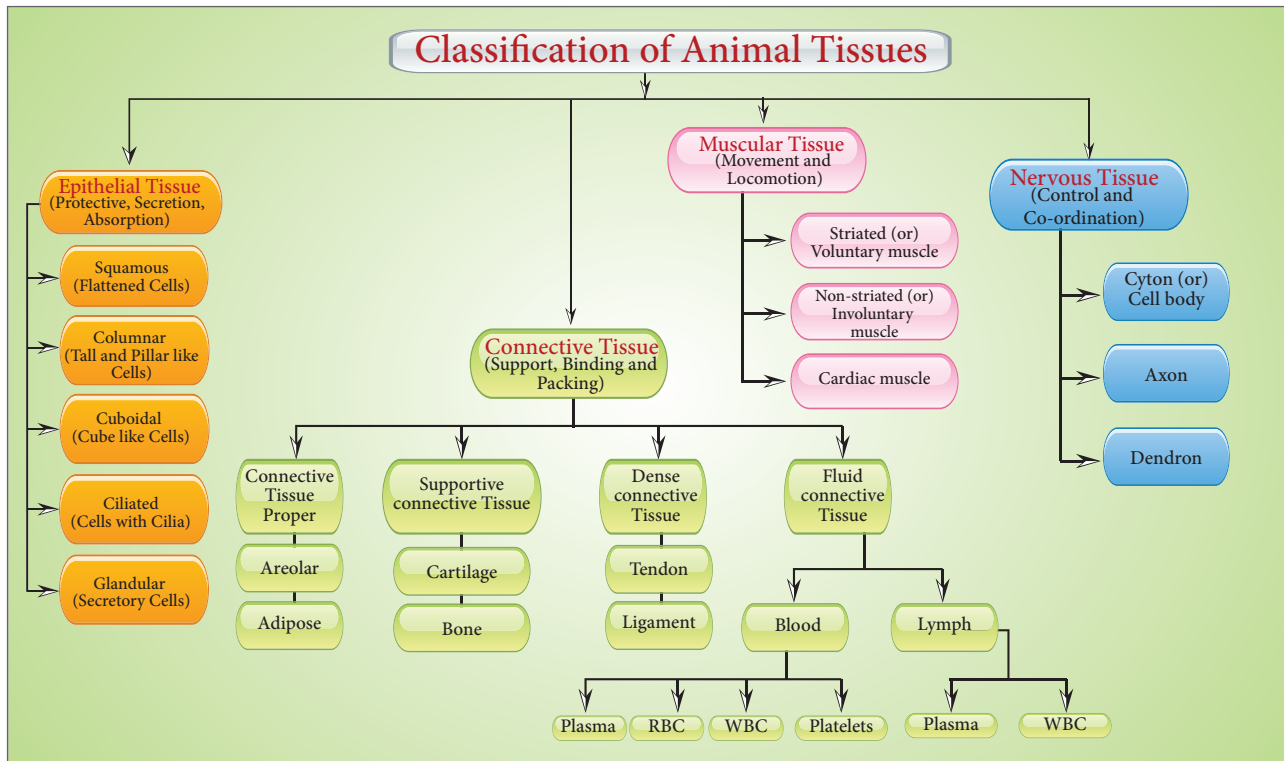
Classification of Animal Tissues

Epithelial Tissue
(Protective, Secretion, Absorption)

Squamous
(Flattened Cells)

Columnar
(Tall and Pillar like Cells)

Cuboidal
(Cube like Cells)

Ciliated
(Cells with Cilia)

Glandular
(Secretory Cells)

Connective Tissue
(Support, Binding and Packing)

Connective Tissue Proper

Areolar

Adipose

Supportive connective Tissue

Cartilage

Bone

Dense connective Tissue

Tendon

Ligament

Fluid connective Tissue

Blood

Plasma

RBC

WBC

Platelets

Lymph

Plasma

WBC

Muscular Tissue
(Movement and Locomotion)

Striated (or) Voluntary muscle

Non-striated (or) Involuntary muscle

Cardiac muscle

Nervous Tissue
(Control and Co-ordination)

Cyton (or) Cell body

Axon

Dendron